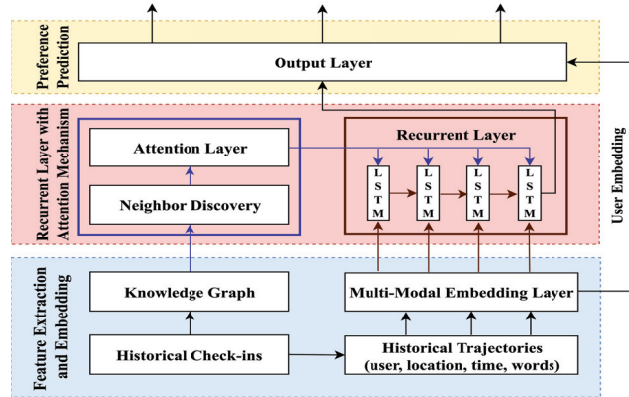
Preference Prediction

Output Layer

Recurrent Layer with Attention Mechanism

Attention Layer

Neighbor Discovery

Recurrent Layer

L S T M

L S T M

L S T M

L S T M

User Embedding

Feature Extraction and Embedding

Knowledge Graph

Multi-Modal Embedding Layer

Historical Check-ins

Historical Trajectories (user, location, time, words)